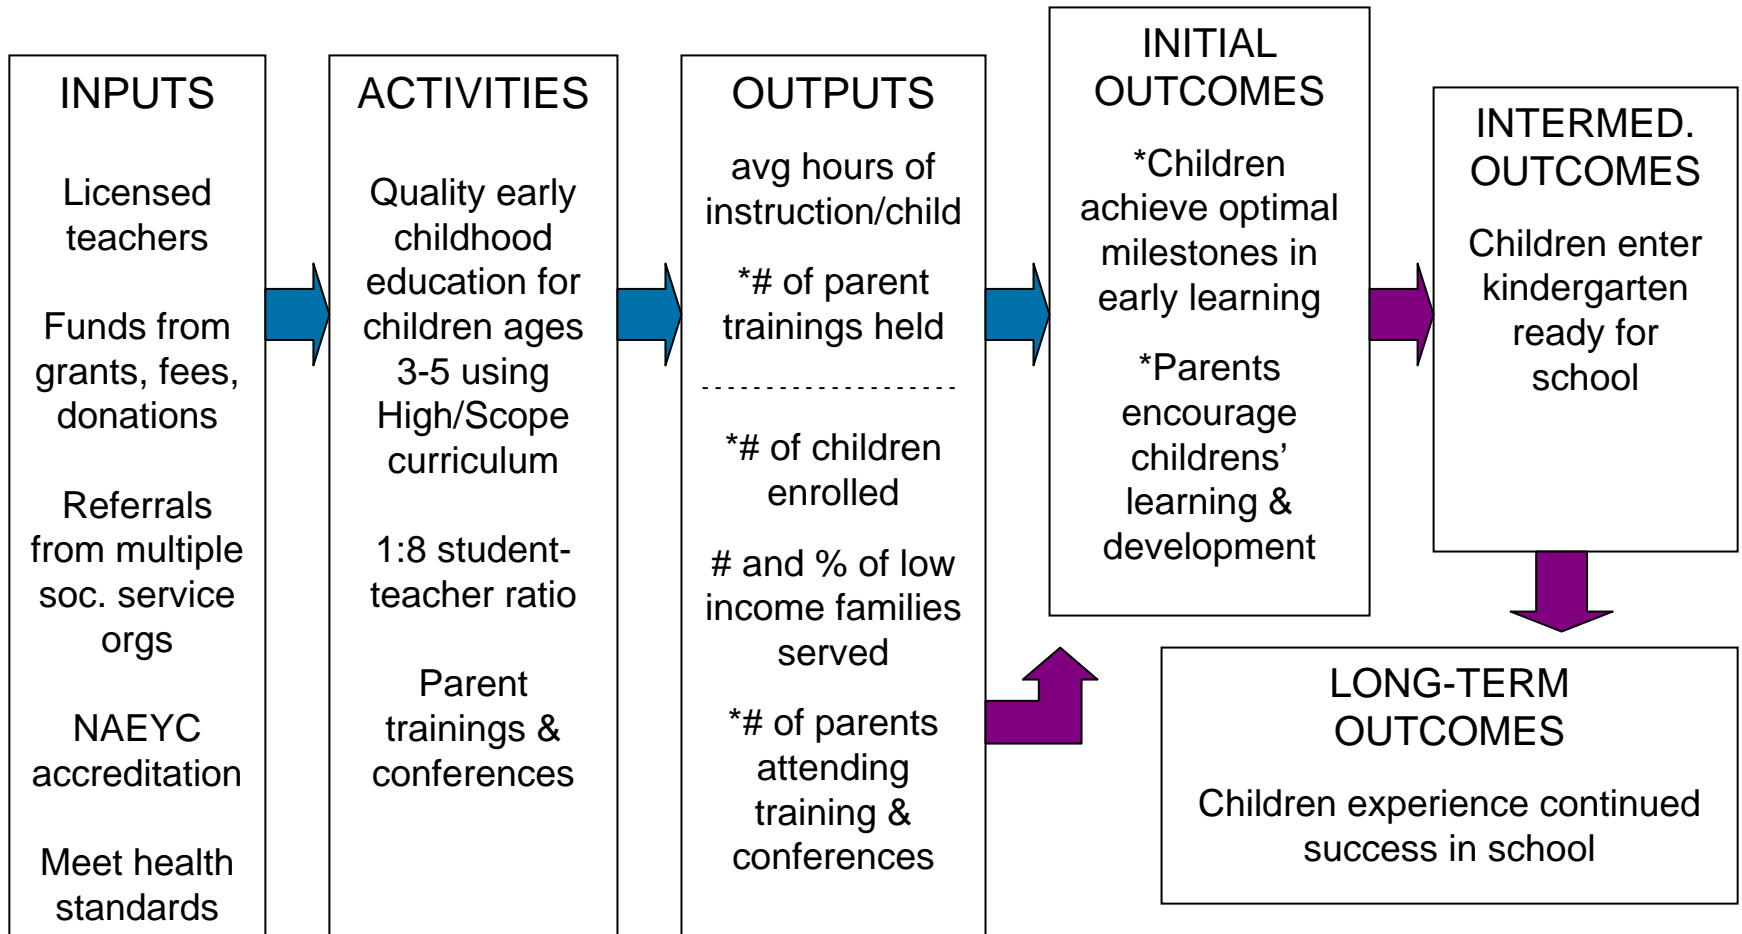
INPUTS

Licensed teachers

Funds from grants, fees, donations

Referrals from multiple soc. service orgs

NAEYC accreditation

Meet health standards

ACTIVITIES

Quality early childhood education for children ages 3-5 using High/Scope curriculum

1:8 student-teacher ratio

Parent trainings & conferences

OUTPUTS

avg hours of instruction/child

*# of parent trainings held

*# of children enrolled

# and % of low income families served

*# of parents attending training & conferences

INITIAL OUTCOMES

*Children achieve optimal milestones in early learning

*Parents encourage childrens' learning & development

INTERMED. OUTCOMES

Children enter kindergarten ready for school

LONG-TERM OUTCOMES

Children experience continued success in school